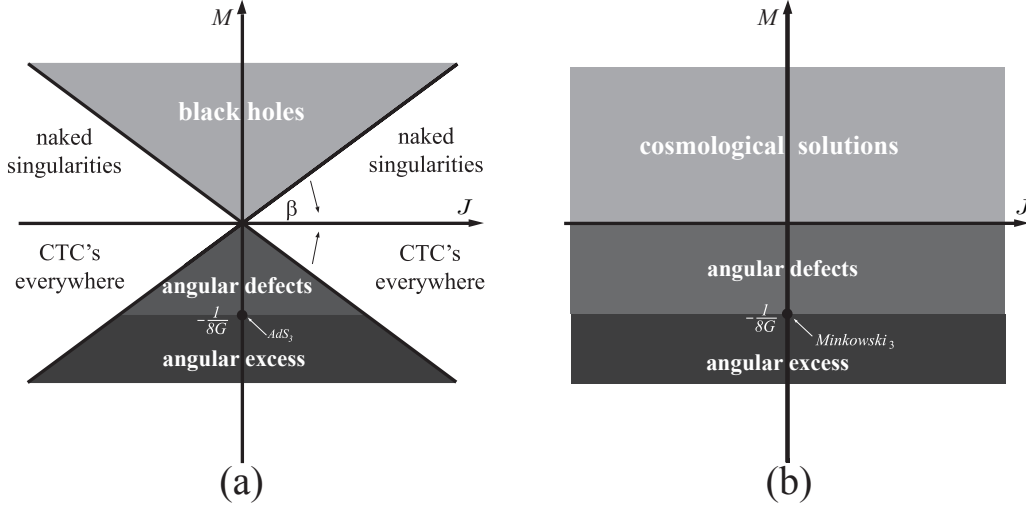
$M$

black holes

naked singularities

naked singularities

$\beta$

$J$

CTC's everywhere

CTC's everywhere

angular defects

$-\frac{1}{8G}$

$AdS_3$

angular excess

(a)

$M$

cosmological solutions

$J$

angular defects

$-\frac{1}{8G}$

$Minkowski_3$

angular excess

(b)